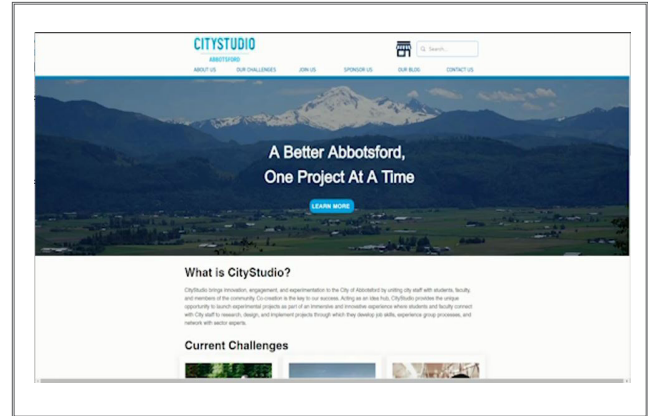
CITYSTUDIO
ABBOTSFORD

Search...

ABOUT US OUR CHALLENGES JOIN US SPONSOR US OUR BLOG CONTACT US

A Better Abbotsford,
One Project At A Time

LEARN MORE

What is CityStudio?

CityStudio brings innovation, engagement, and experimentation to the City of Abbotsford by uniting city staff with students, faculty, and members of the community. Co-creation is the key to our success. Acting as an idea hub, CityStudio provides the unique opportunity to launch experimental projects as part of an immersive and innovative experience where students and faculty connect with City staff to research, design, and implement projects through which they develop job skills, experience group processes, and network with sector experts.

Current Challenges